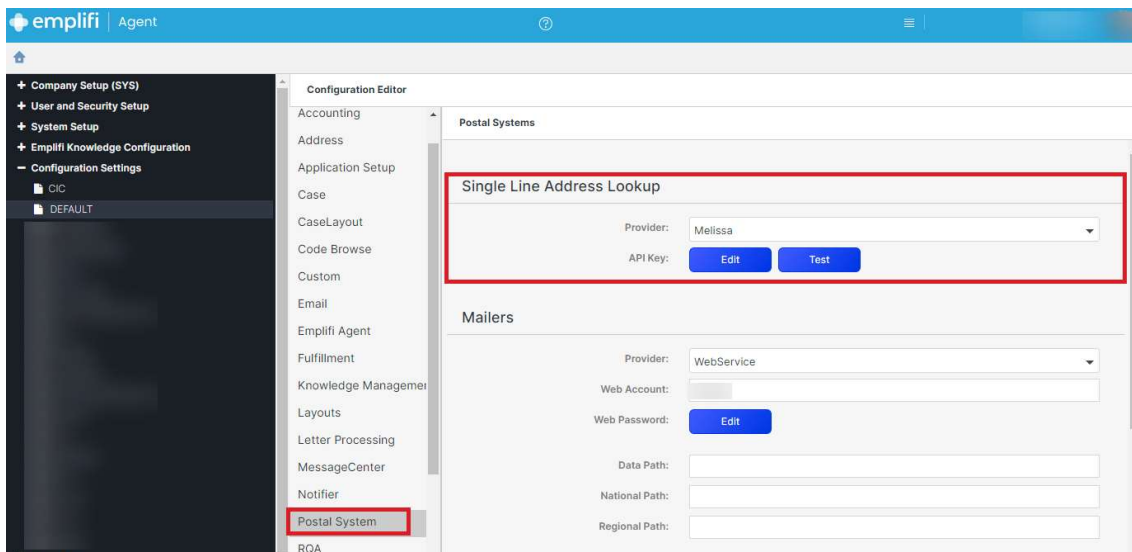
emplifi | Agent

+ Company Setup (SYS)
+ User and Security Setup
+ System Setup
+ Emplifi Knowledge Configuration
− Configuration Settings
CIC
DEFAULT

Configuration Editor

Accounting
Address
Application Setup
Case
CaseLayout
Code Browse
Custom
Email
Emplifi Agent
Fulfillment
Knowledge Managemer
Layouts
Letter Processing
MessageCenter
Notifier
Postal System
ROA

Postal Systems

Single Line Address Lookup

Provider: Melissa
API Key: Edit Test

Mailers

Provider: WebService
Web Account:
Web Password: Edit
Data Path:
National Path:
Regional Path: